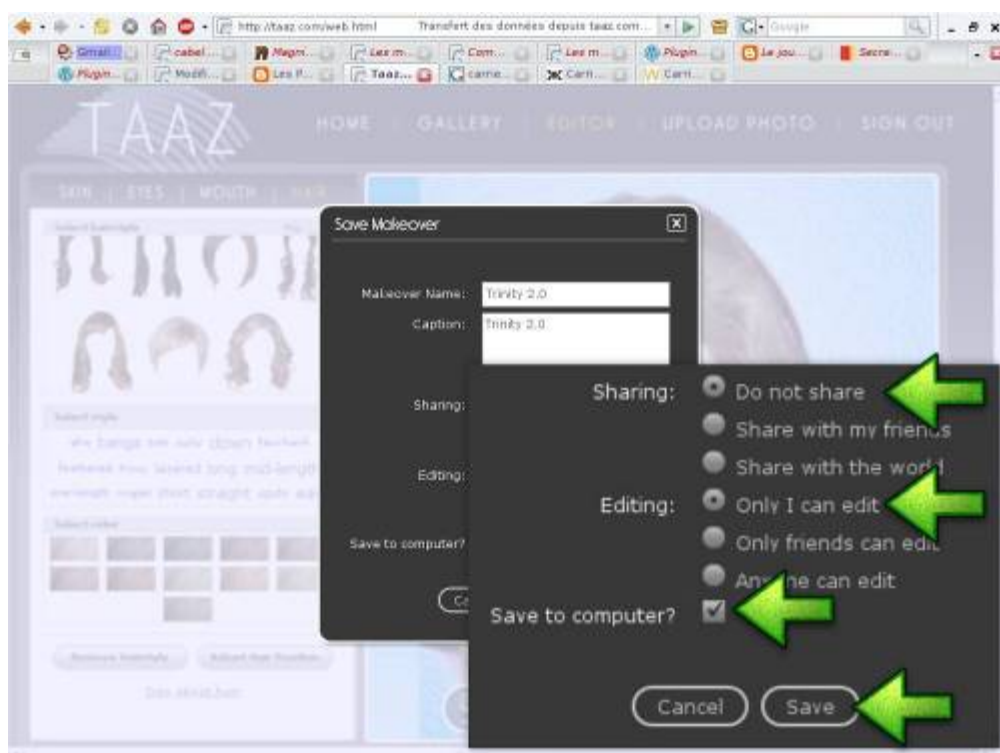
http://taaz.com/web.html Transfert des données depuis taaz.com... Google

Gmail... cabel... Magni... Les m... Com... Les m... Plugin... Le jou... Secre...
Plugin... Modifi... Les P... Taaz... carrie... Carri... Carri...

TAAZ HOME | GALLERY | EDITOR | UPLOAD PHOTO | SIGN OUT

SKIN | EYES | MOUTH | HAIR

Save Makeover

Makeover Name: Trinity 2.0
Caption: Trinity 2.0

Sharing:
Editing:
Save to computer?

Sharing: Do not share
Share with my frien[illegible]
Share with the wor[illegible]
Editing: Only I can edit
Only friends can edi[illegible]
An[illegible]e can edit
Save to computer?

Cancel Save